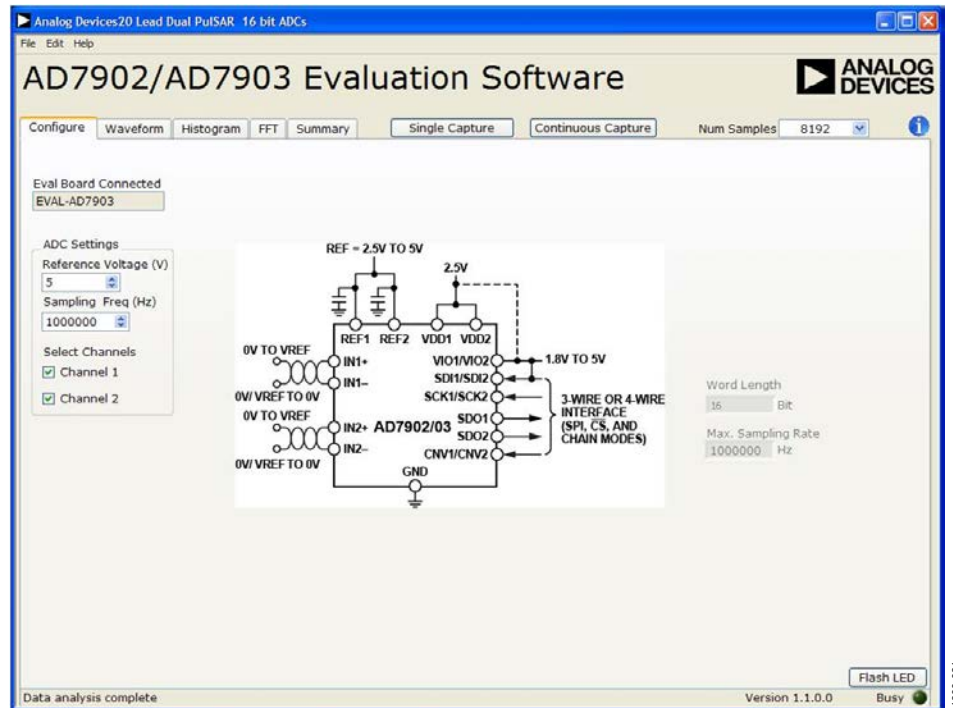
Analog Devices20 Lead Dual PulSAR 16 bit ADCs

File Edit Help

AD7902/AD7903 Evaluation Software

ANALOG DEVICES

Configure | Waveform | Histogram | FFT | Summary

Single Capture

Continuous Capture

Num Samples 8192

Eval Board Connected
EVAL-AD7903

ADC Settings
Reference Voltage (V)
5
Sampling Freq (Hz)
1000000

Select Channels
Channel 1
Channel 2

REF = 2.5V TO 5V
2.5V
REF1 REF2 VDD1 VDD2
0V TO VREF
IN1+
IN1–
0V/ VREF TO 0V
0V TO VREF
IN2+
IN2–
0V/ VREF TO 0V
AD7902/03
VIO1/VIO2
1.8V TO 5V
SDI1/SDI2
SCK1/SCK2
SDO1
SDO2
CNV1/CNV2
3-WIRE OR 4-WIRE INTERFACE (SPI, $\overline{CS}$, AND CHAIN MODES)
GND

Word Length
16 Bit

Max. Sampling Rate
1000000 Hz

Flash LED

Data analysis complete

Version 1.1.0.0

Busy